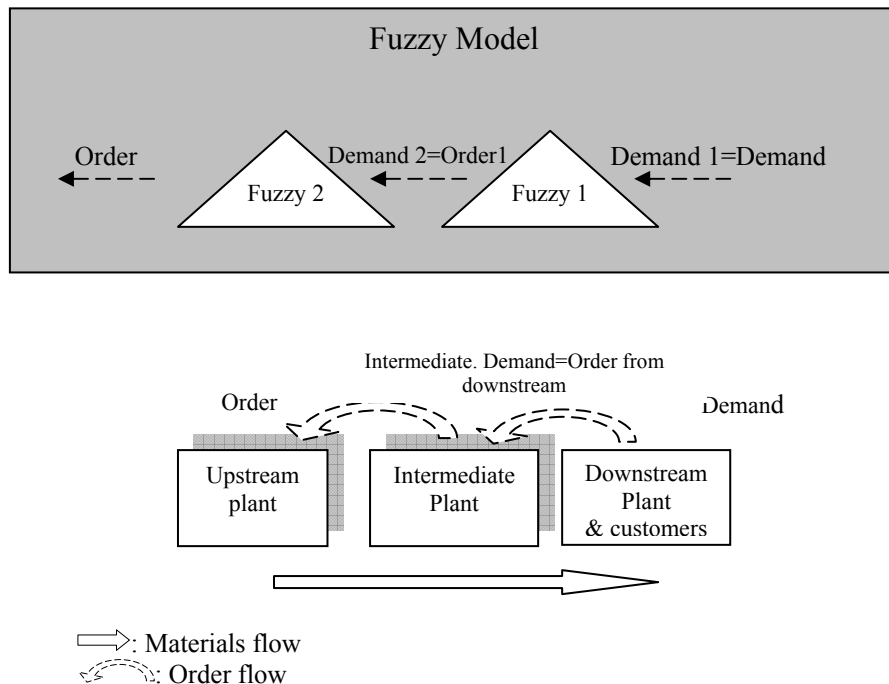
Fuzzy Model

Order

Demand 2=Order1

Demand 1=Demand

Fuzzy 2

Fuzzy 1

Intermediate. Demand=Order from downstream

Order

Demand

Upstream plant

Intermediate Plant

Downstream Plant & customers

: Materials flow
: Order flow